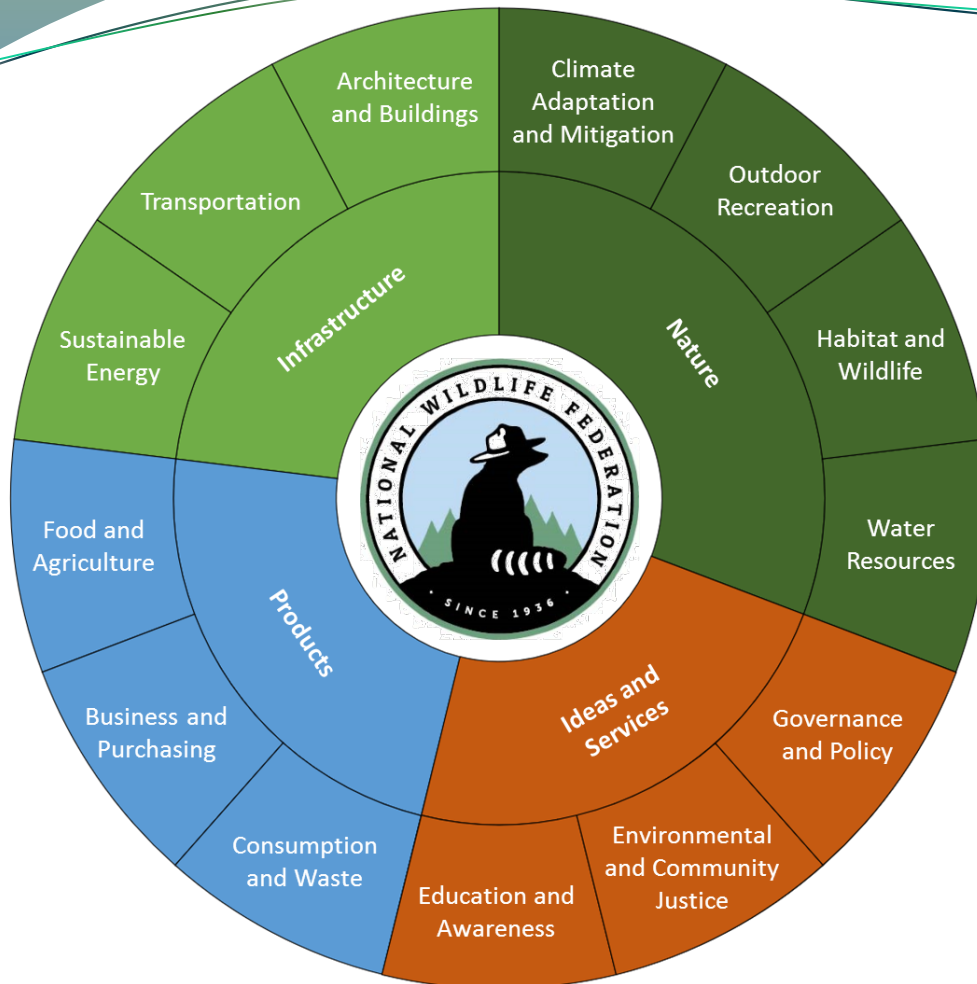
NATIONAL WILDLIFE FEDERATION
SINCE 1936

Infrastructure
Architecture and Buildings
Transportation
Sustainable Energy

Nature
Climate Adaptation and Mitigation
Outdoor Recreation
Habitat and Wildlife
Water Resources

Ideas and Services
Governance and Policy
Environmental and Community Justice
Education and Awareness

Products
Consumption and Waste
Business and Purchasing
Food and Agriculture